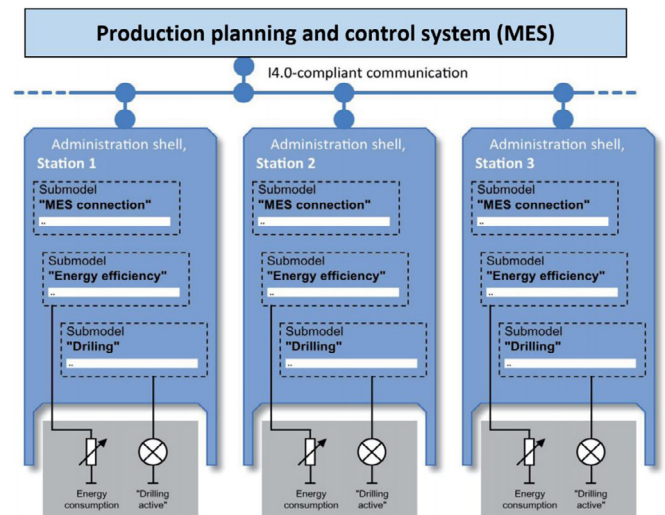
Production planning and control system (MES)

I4.0-compliant communication

Administration shell,
Station 1

Submodel
"MES connection"
..

Submodel
"Energy efficiency"
..

Submodel
"Drilling"
..

Energy consumption

"Drilling active"

Administration shell,
Station 2

Submodel
"MES connection"
..

Submodel
"Energy efficiency"
..

Submodel
"Drilling"
..

Energy consumption

"Drilling active"

Administration shell,
Station 3

Submodel
"MES connection"
..

Submodel
"Energy efficiency"
..

Submodel
"Drilling"
..

Energy consumption

"Drilling active"